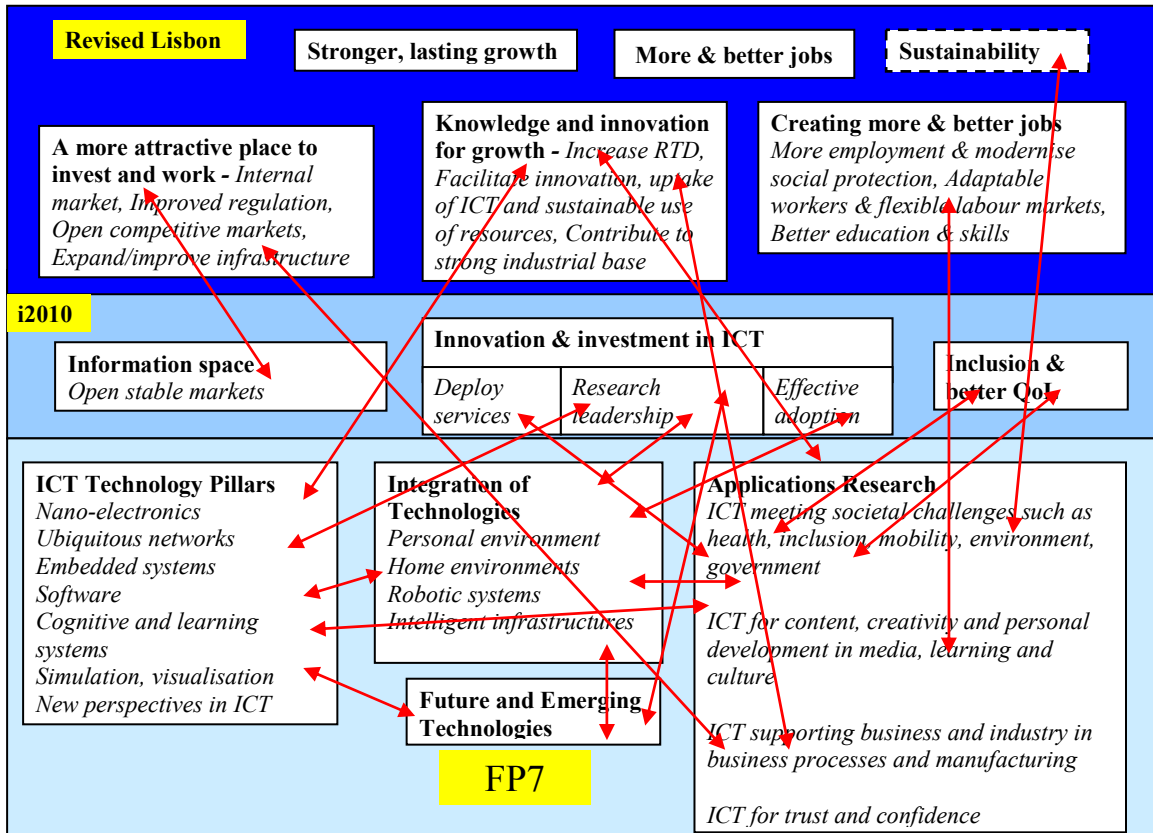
Revised Lisbon

Stronger, lasting growth

More & better jobs

Sustainability

A more attractive place to invest and work - Internal market, Improved regulation, Open competitive markets, Expand/improve infrastructure

Knowledge and innovation for growth - Increase RTD, Facilitate innovation, uptake of ICT and sustainable use of resources, Contribute to strong industrial base

Creating more & better jobs
More employment & modernise social protection, Adaptable workers & flexible labour markets, Better education & skills

i2010

Information space
Open stable markets

Innovation & investment in ICT

Deploy services

Research leadership

Effective adoption

Inclusion & better QoL

ICT Technology Pillars
Nano-electronics
Ubiquitous networks
Embedded systems
Software
Cognitive and learning systems
Simulation, visualisation
New perspectives in ICT

Integration of Technologies
Personal environment
Home environments
Robotic systems
Intelligent infrastructures

Future and Emerging Technologies

FP7

Applications Research
ICT meeting societal challenges such as health, inclusion, mobility, environment, government

ICT for content, creativity and personal development in media, learning and culture

ICT supporting business and industry in business processes and manufacturing

ICT for trust and confidence